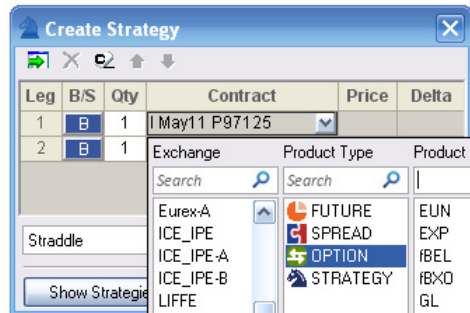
Create Strategy

c2

| Leg | B/S | Qty | Contract | Price | Delta |
|---|---|---|---|---|---|
| 1 | B | 1 | l May11 P97125 | | |
| 2 | B | 1 | | | |

Exchange
Search
Eurex-A
ICE_IPE
ICE_IPE-A
ICE_IPE-B
LIFFE

Product Type
Search
FUTURE
SPREAD
OPTION
STRATEGY

Product
EUN
EXP
fBEL
fBXO
GL

Straddle

Show Strategie